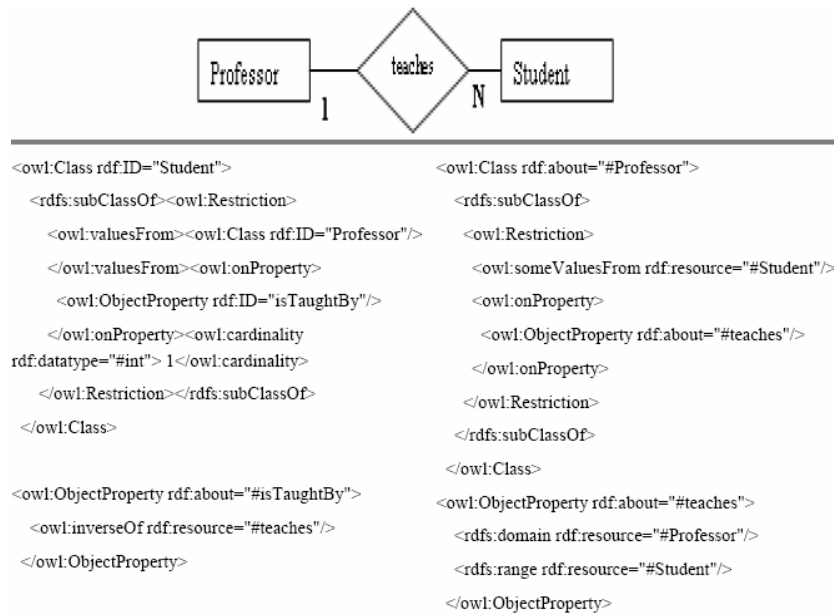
Professor

teaches

Student

1

N

<owl:Class rdf:ID="Student">
<rdfs:subClassOf><owl:Restriction>
<owl:valuesFrom><owl:Class rdf:ID="Professor"/>
</owl:valuesFrom><owl:onProperty>
<owl:ObjectProperty rdf:ID="isTaughtBy"/>
</owl:onProperty><owl:cardinality rdf:datatype="#int"> 1</owl:cardinality>
</owl:Restriction></rdfs:subClassOf>
</owl:Class>

<owl:ObjectProperty rdf:about="#isTaughtBy">
<owl:inverseOf rdf:resource="#teaches"/>
</owl:ObjectProperty>

<owl:Class rdf:about="#Professor">
<rdfs:subClassOf>
<owl:Restriction>
<owl:someValuesFrom rdf:resource="#Student"/>
<owl:onProperty>
<owl:ObjectProperty rdf:about="#teaches"/>
</owl:onProperty>
</owl:Restriction>
</rdfs:subClassOf>
</owl:Class>
<owl:ObjectProperty rdf:about="#teaches">
<rdfs:domain rdf:resource="#Professor"/>
<rdfs:range rdf:resource="#Student"/>
</owl:ObjectProperty>